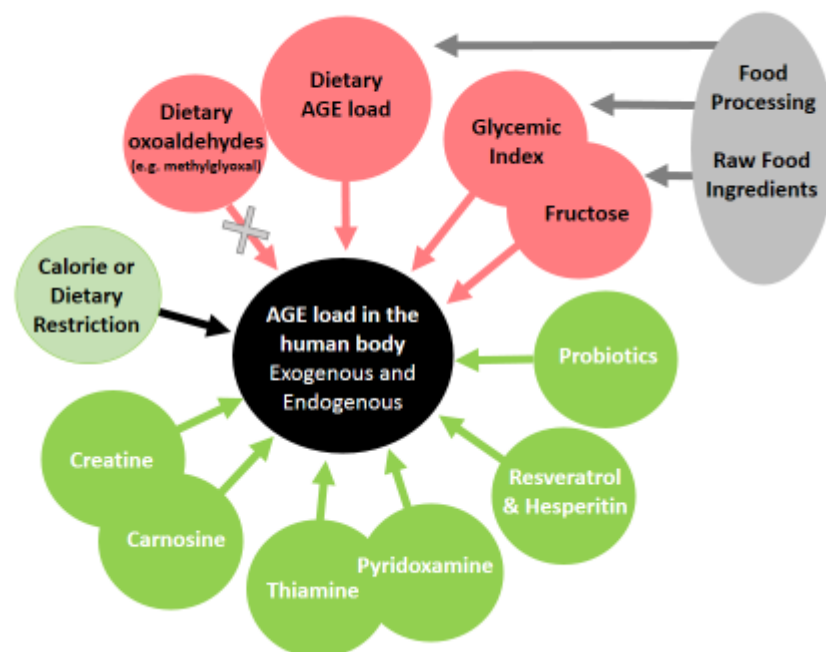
Dietary AGE load

Dietary oxoaldehydes (e.g. methylglyoxal)

Glycemic Index

Fructose

Food Processing

Raw Food Ingredients

Calorie or Dietary Restriction

AGE load in the human body Exogenous and Endogenous

Probiotics

Resveratrol & Hesperitin

Creatine

Carnosine

Thiamine

Pyridoxamine